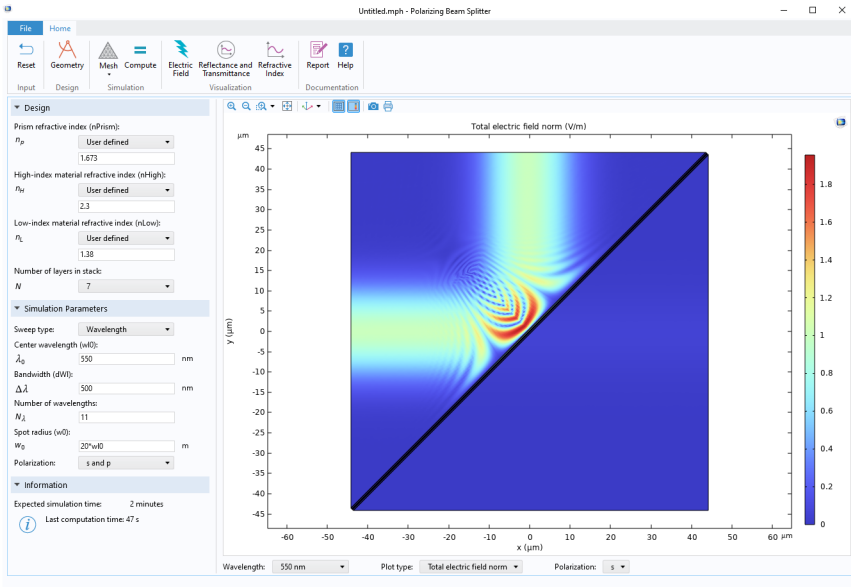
Untitled.mph - Polarizing Beam Splitter

File Home

Reset
Input
Geometry
Design
Mesh Compute
Simulation
Electric Field
Reflectance and Transmittance
Refractive Index
Visualization
Report Help
Documentation

Design

Prism refractive index (nPrism):
$n_p$ User defined
1.673

High-index material refractive index (nHigh):
$n_H$ User defined
2.3

Low-index material refractive index (nLow):
$n_L$ User defined
1.38

Number of layers in stack:
$N$ 7

Simulation Parameters

Sweep type: Wavelength
Center wavelength (wl0):
$\lambda_0$ 550 nm
Bandwidth (dWl):
$\Delta\lambda$ 500 nm
Number of wavelengths:
$N_\lambda$ 11
Spot radius (w0):
$w_0$ 20*wl0 m
Polarization: s and p

Information

Expected simulation time: 2 minutes
Last computation time: 47 s

Total electric field norm (V/m)

µm
45
40
35
30
25
20
15
10
5
0
-5
-10
-15
-20
-25
-30
-35
-40
-45
y (µm)

-60 -50 -40 -30 -20 -10 0 10 20 30 40 50 60 µm
x (µm)

1.8
1.6
1.4
1.2
1
0.8
0.6
0.4
0.2
0

Wavelength: 550 nm
Plot type: Total electric field norm
Polarization: s